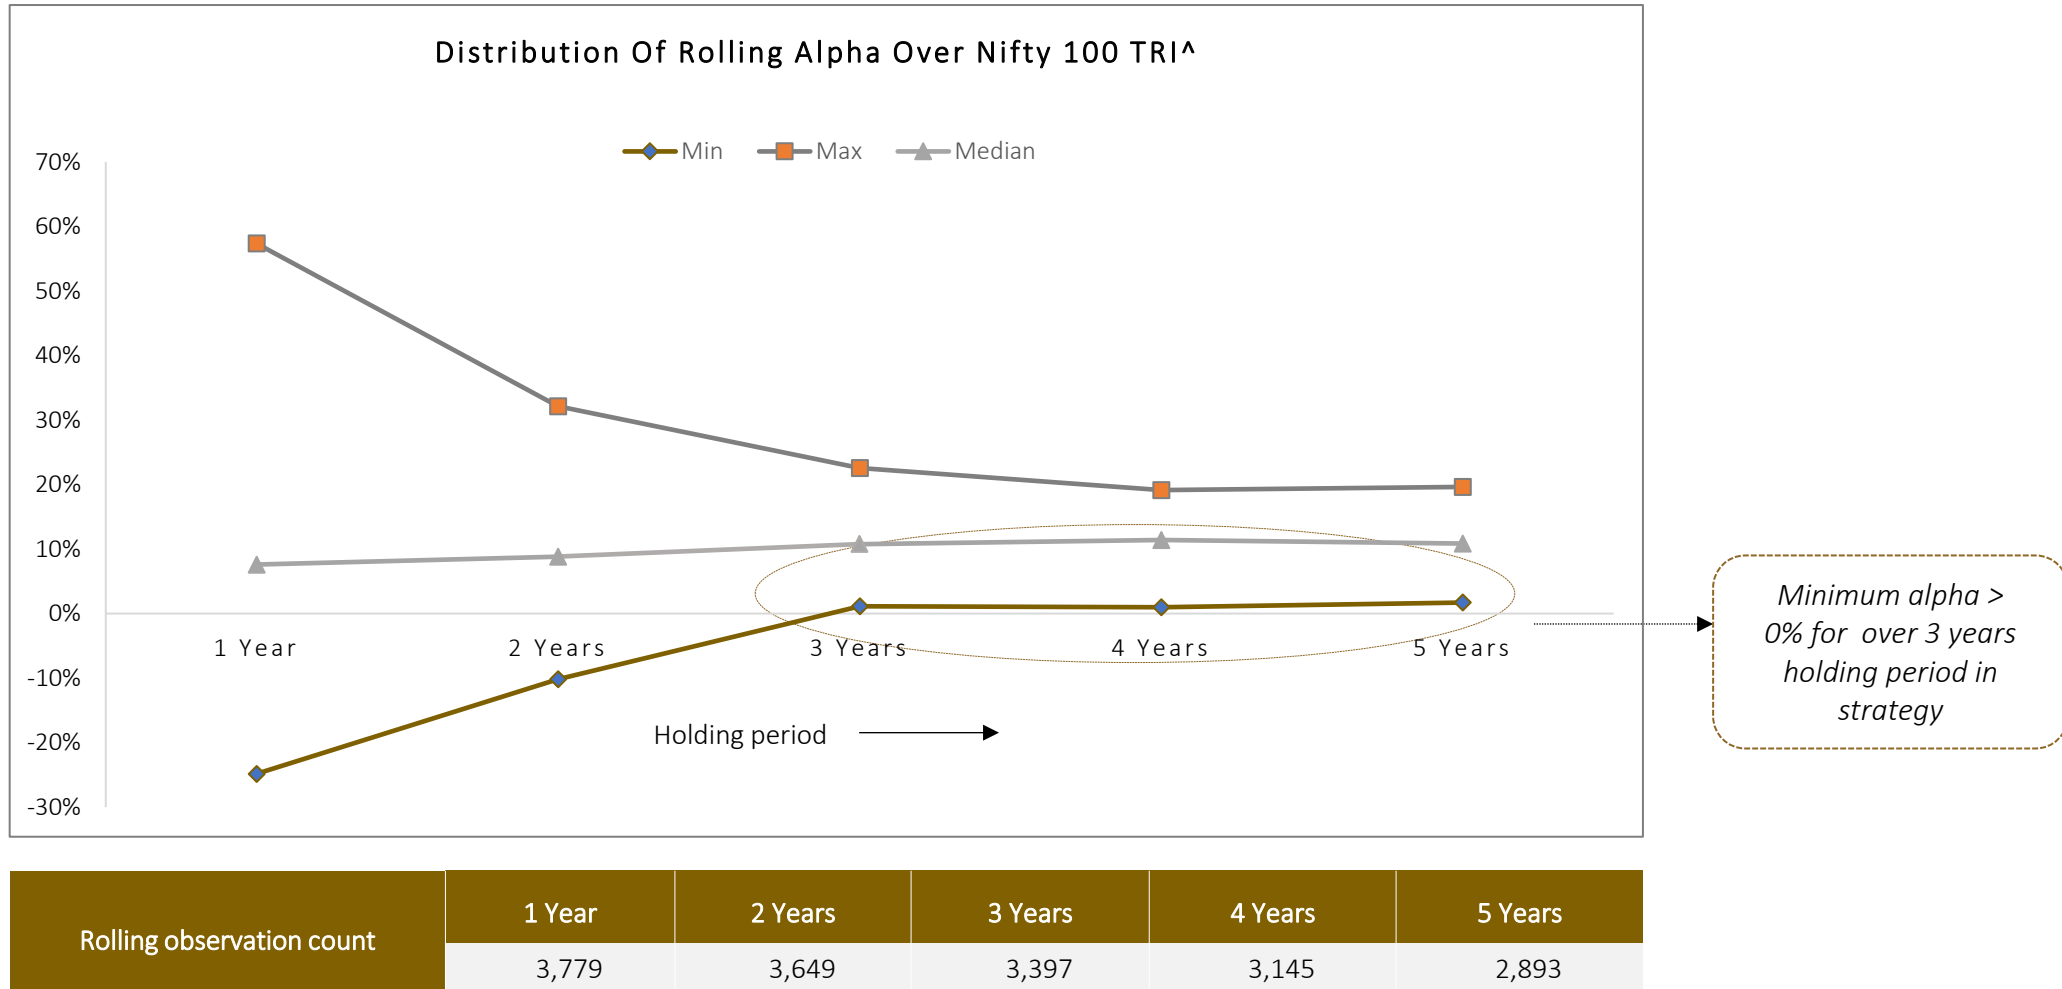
Distribution Of Rolling Alpha Over Nifty 100 TRI^

Min Max Median

70%
60%
50%
40%
30%
20%
10%
0%
-10%
-20%
-30%

1 Year
2 Years
3 Years
4 Years
5 Years

Holding period

Minimum alpha > 0% for over 3 years holding period in strategy

| Rolling observation count | 1 Year | 2 Years | 3 Years | 4 Years | 5 Years |
|---|---|---|---|---|---|
| | 3,779 | 3,649 | 3,397 | 3,145 | 2,893 |